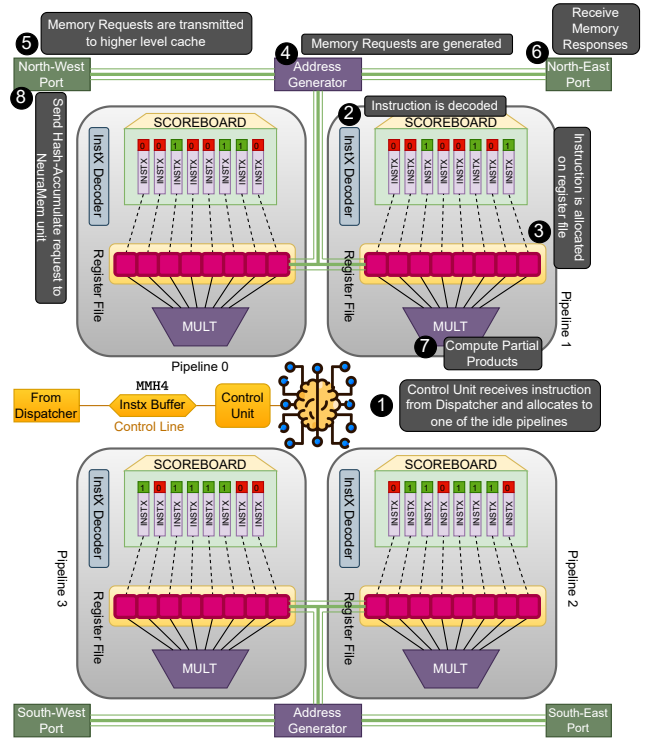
5 Memory Requests are transmitted to higher level cache

4 Memory Requests are generated

6 Receive Memory Responses

North-West Port

Address Generator

North-East Port

8 Send Hash-Accumulate request to NeuraMem unit

2 Instruction is decoded

SCOREBOARD

InstX Decoder

0 INSTX 0 INSTX 1 INSTX 0 INSTX 0 INSTX 1 INSTX 1 INSTX 0 INSTX

Register File

MULT

Pipeline 0

SCOREBOARD

InstX Decoder

0 INSTX 0 INSTX 1 INSTX 0 INSTX 0 INSTX 1 INSTX 0 INSTX 1 INSTX

Instruction is allocated on register file 3

Register File

MULT

Pipeline 1

7 Compute Partial Products

From Dispatcher

MMH4 Instx Buffer

Control Line

Control Unit

1 Control Unit receives instruction from Dispatcher and allocates to one of the idle pipelines

SCOREBOARD

InstX Decoder

0 INSTX 1 INSTX 1 INSTX 1 INSTX 1 INSTX 1 INSTX 0 INSTX 0 INSTX

Pipeline 3

Register File

MULT

SCOREBOARD

InstX Decoder

0 INSTX 1 INSTX 1 INSTX 0 INSTX 1 INSTX 1 INSTX 1 INSTX 0 INSTX

Pipeline 2

Register File

MULT

South-West Port

Address Generator

South-East Port